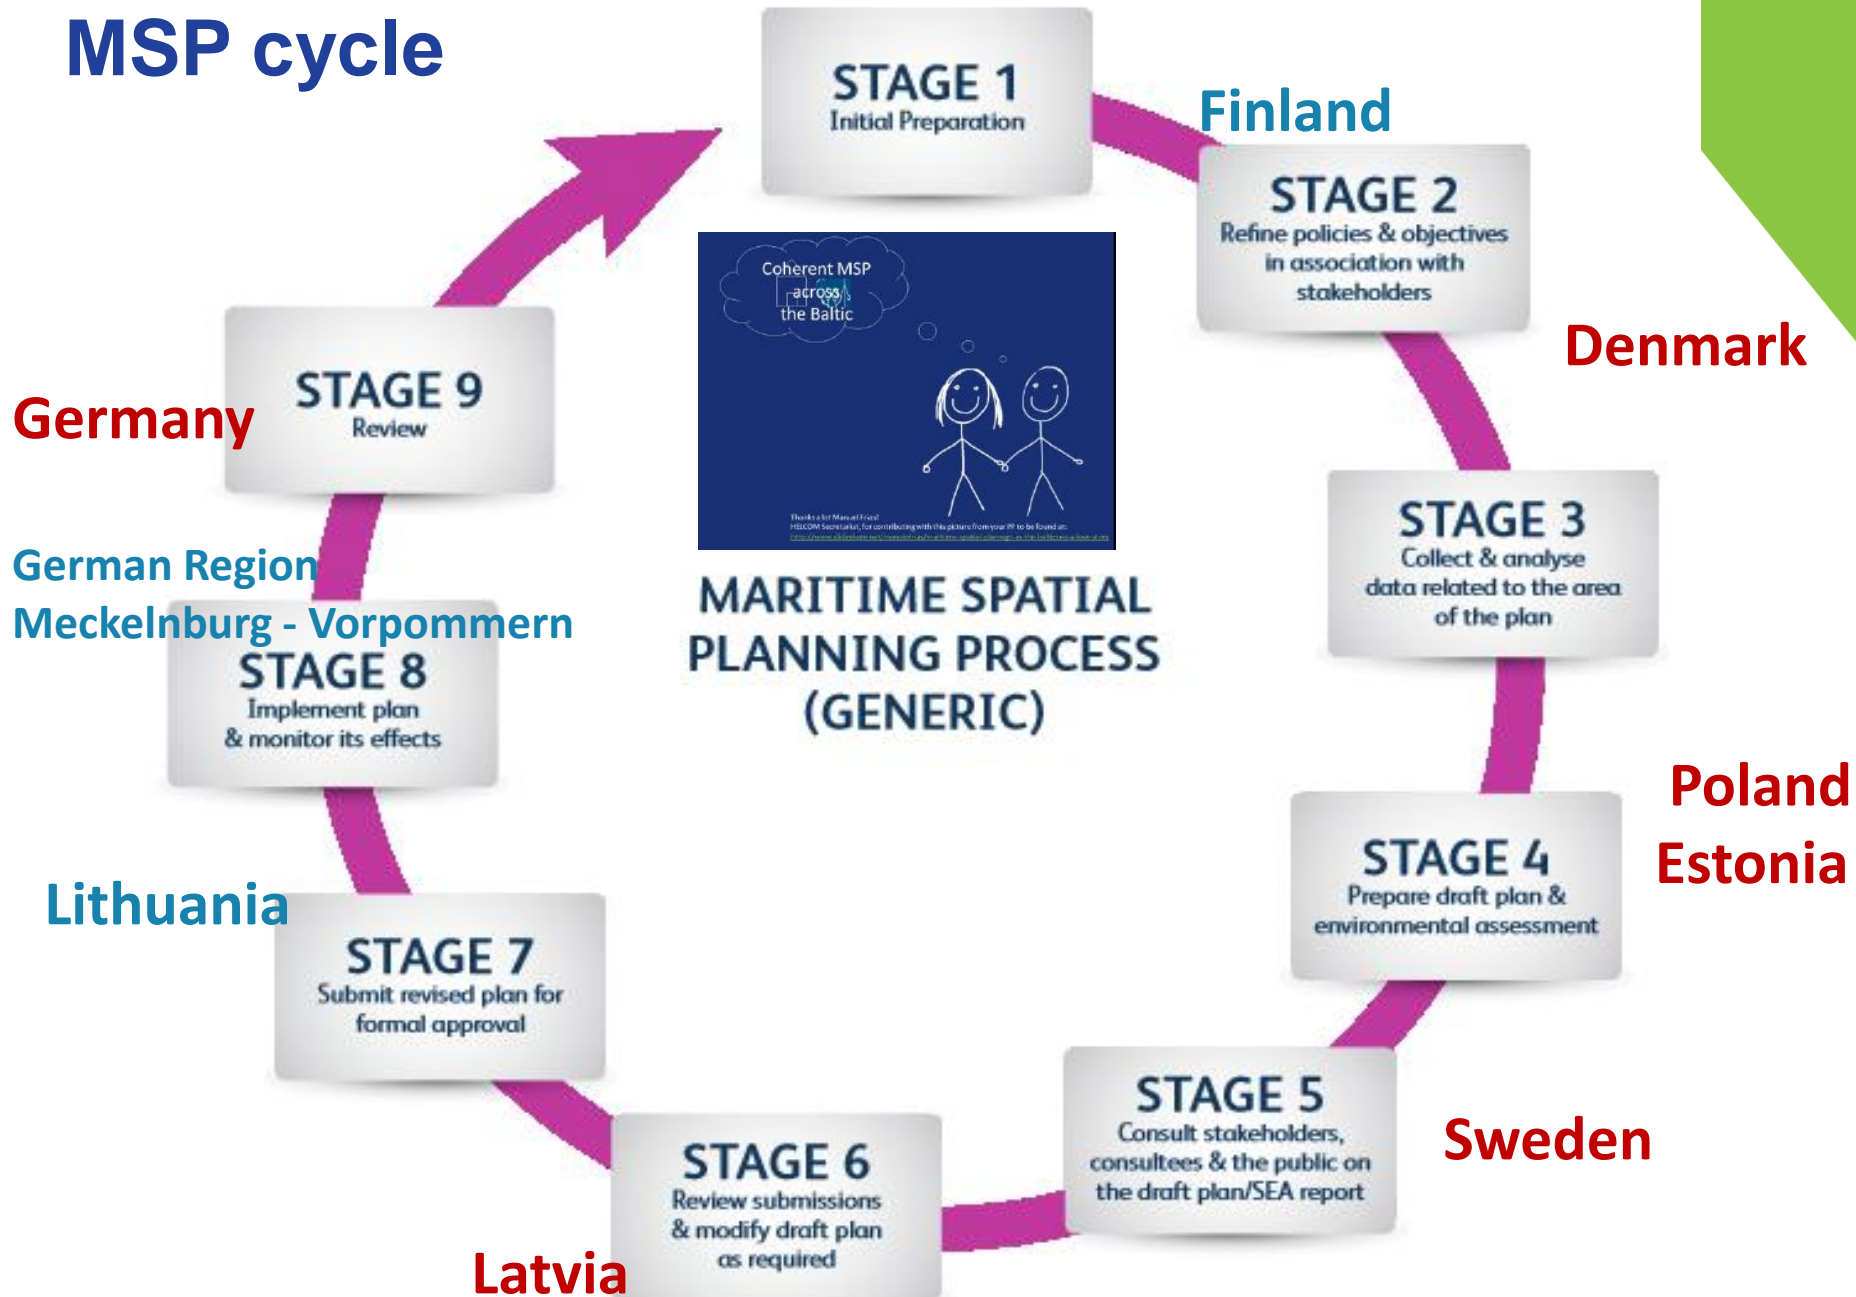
MSP cycle

STAGE 1
Initial Preparation

Finland

STAGE 2
Refine policies & objectives in association with stakeholders

Denmark

STAGE 3
Collect & analyse data related to the area of the plan

Poland
Estonia

STAGE 4
Prepare draft plan & environmental assessment

Sweden

STAGE 5
Consult stakeholders, consultees & the public on the draft plan/SEA report

STAGE 6
Review submissions & modify draft plan as required

Latvia

STAGE 7
Submit revised plan for formal approval

Lithuania

German Region
Meckelnburg - Vorpommern

STAGE 8
Implement plan & monitor its effects

Germany

STAGE 9
Review

Coherent MSP across the Baltic

Thanks a lot Manuel Frias!
HELCOM Secretariat, for contributing with this picture from your PP to be found at:
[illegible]

MARITIME SPATIAL PLANNING PROCESS (GENERIC)